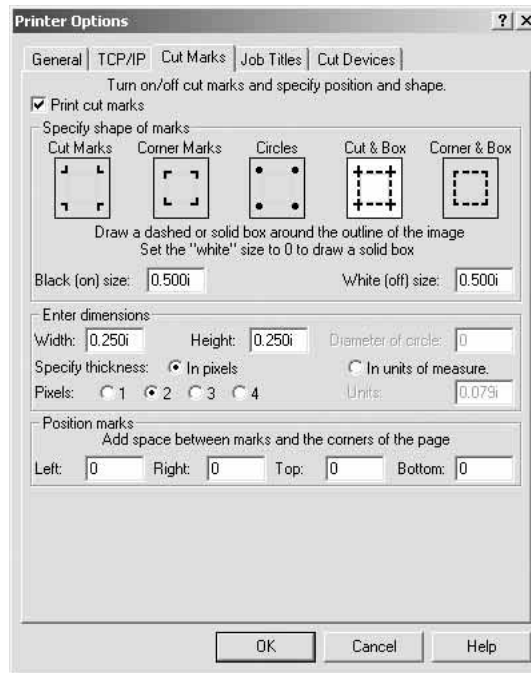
Printer Options ? X

General | TCP/IP | Cut Marks | Job Titles | Cut Devices

Turn on/off cut marks and specify position and shape.

Print cut marks

Specify shape of marks

Cut Marks Corner Marks Circles Cut & Box Corner & Box

Draw a dashed or solid box around the outline of the image
Set the "white" size to 0 to draw a solid box

Black (on) size: 0.500i White (off) size: 0.500i

Enter dimensions

Width: 0.250i Height: 0.250i Diameter of circle: 0

Specify thickness: In pixels In units of measure.

Pixels: 1 2 3 4 Units: 0.079i

Position marks

Add space between marks and the corners of the page

Left: 0 Right: 0 Top: 0 Bottom: 0

OK Cancel Help